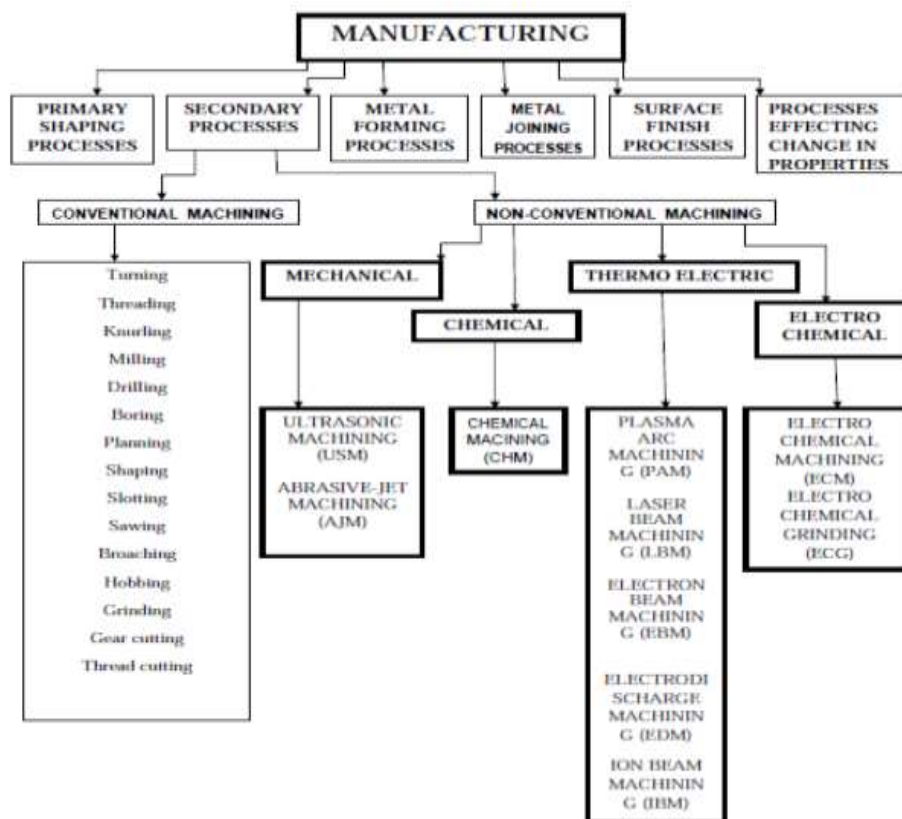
MANUFACTURING

PRIMARY SHAPING PROCESSES

SECONDARY PROCESSES

METAL FORMING PROCESSES

METAL JOINING PROCESSES

SURFACE FINISH PROCESSES

PROCESSES EFFECTING CHANGE IN PROPERTIES

CONVENTIONAL MACHINING

NON-CONVENTIONAL MACHINING

Turning
Threading
Knurling
Milling
Drilling
Boring
Planning
Shaping
Slotting
Sawing
Broaching
Hobbing
Grinding
Gear cutting
Thread cutting

MECHANICAL

CHEMICAL

THERMO ELECTRIC

ELECTRO CHEMICAL

ULTRASONIC MACHINING (USM)
ABRASIVE-JET MACHINING (AJM)

CHEMICAL MACINING (CHM)

PLASMA ARC MACHINING (PAM)
LASER BEAM MACHINING (LBM)
ELECTRON BEAM MACHINING (EBM)
ELECTRODISCHARGE MACHINING (EDM)
ION BEAM MACHINING (IBM)

ELECTRO CHEMICAL MACHINING (ECM)
ELECTRO CHEMICAL GRINDING (ECG)